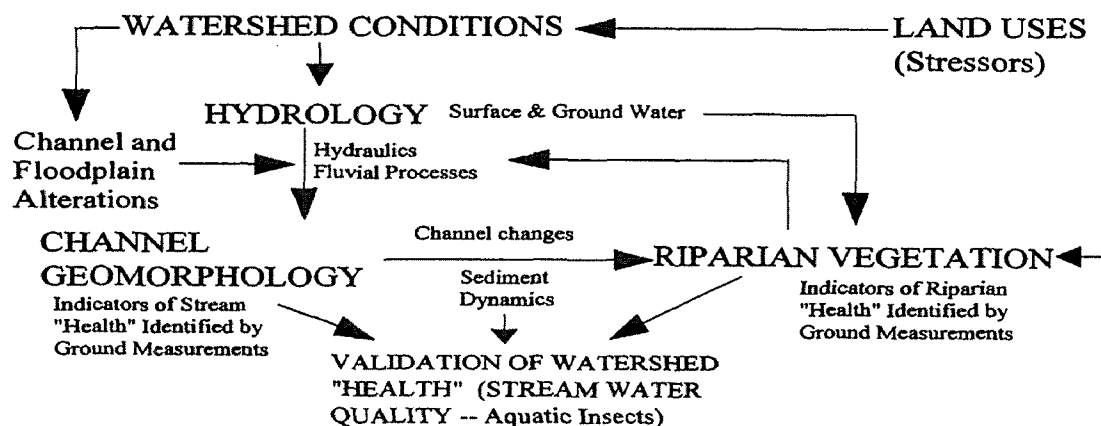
WATERSHED CONDITIONS

LAND USES (Stressors)

HYDROLOGY

Surface & Ground Water

Channel and Floodplain Alterations

Hydraulics Fluvial Processes

CHANNEL GEOMORPHOLOGY

Channel changes

RIPARIAN VEGETATION

Indicators of Stream "Health" Identified by Ground Measurements

Sediment Dynamics

Indicators of Riparian "Health" Identified by Ground Measurements

VALIDATION OF WATERSHED "HEALTH" (STREAM WATER QUALITY -- Aquatic Insects)